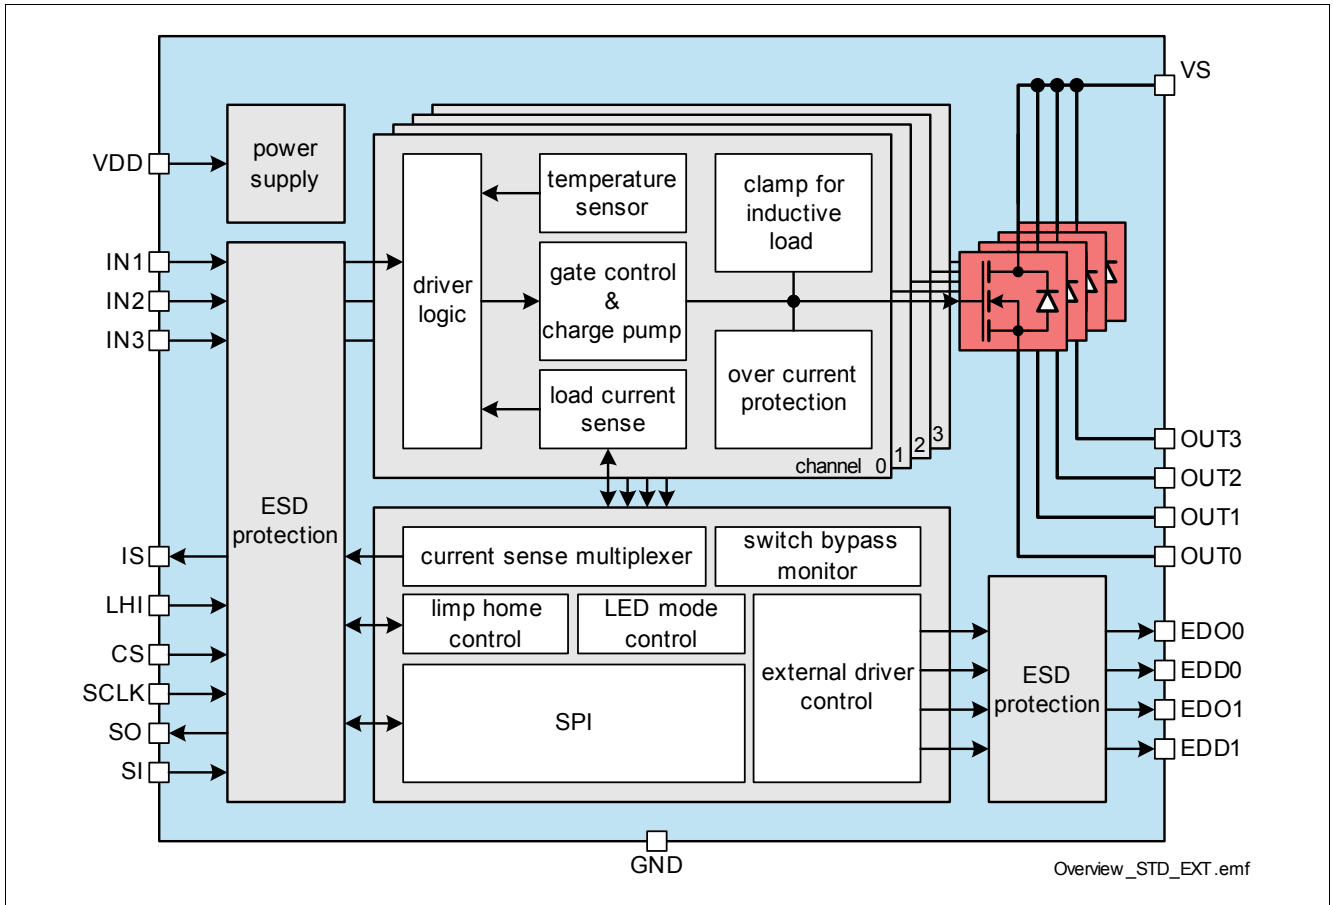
VDD
power supply
IN1
IN2
IN3
ESD protection
IS
LHI
CS
SCLK
SO
SI
driver logic
temperature sensor
gate control & charge pump
load current sense
clamp for inductive load
over current protection
channel 0 1 2 3
VS
OUT3
OUT2
OUT1
OUT0
current sense multiplexer
switch bypass monitor
limp home control
LED mode control
SPI
external driver control
ESD protection
EDO0
EDD0
EDO1
EDD1
GND
Overview_STD_EXT.emf